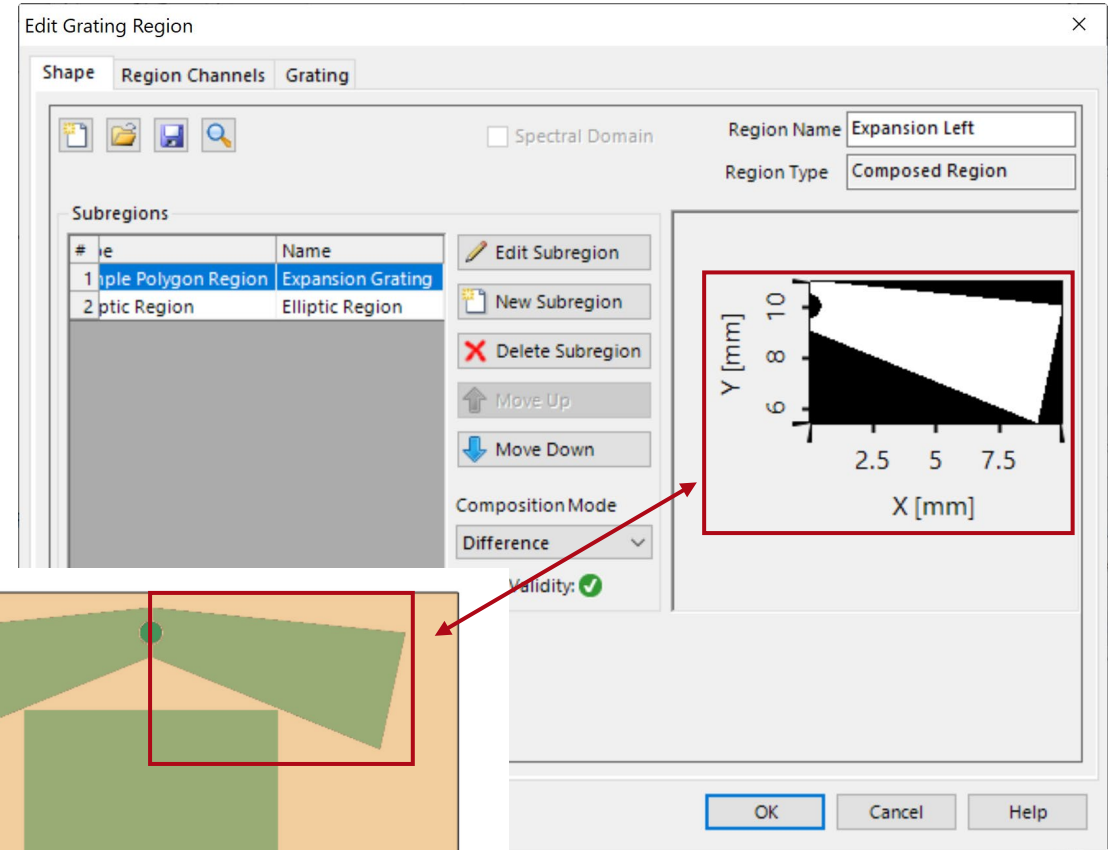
Edit Grating Region

Shape | Region Channels | Grating

Spectral Domain

Region Name: Expansion Left

Region Type: Composed Region

Subregions

| # | pe | Name |
|---|---|---|
| 1 | nple Polygon Region | Expansion Grating |
| 2 | ptic Region | Elliptic Region |

Edit Subregion

New Subregion

Delete Subregion

Move Up

Move Down

Composition Mode

Difference

Validity:

Y [mm]

10

8

6

2.5

5

7.5

X [mm]

OK

Cancel

Help